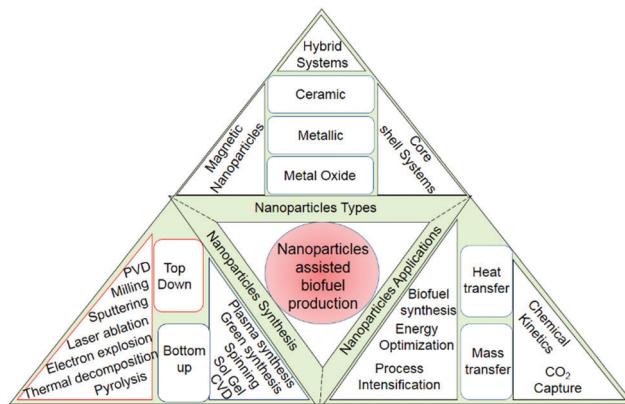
Hybrid Systems

Magnetic Nanoparticles

Ceramic

Metallic

Metal Oxide

Core shell Systems

Nanoparticles Types

Nanoparticles assisted biofuel production

PVD
Milling
Sputtering
Laser ablation
Electron explosion
Thermal decomposition
Pyrolysis

Top Down

Bottom up

Nanoparticles Synthesis

Plasma synthesis
Green synthesis
Spinning
Sol Gel
CVD

Nanoparticles Applications

Biofuel synthesis
Energy Optimization
Process Intensification

Heat transfer

Mass transfer

Chemical Kinetics

$CO_2$ Capture